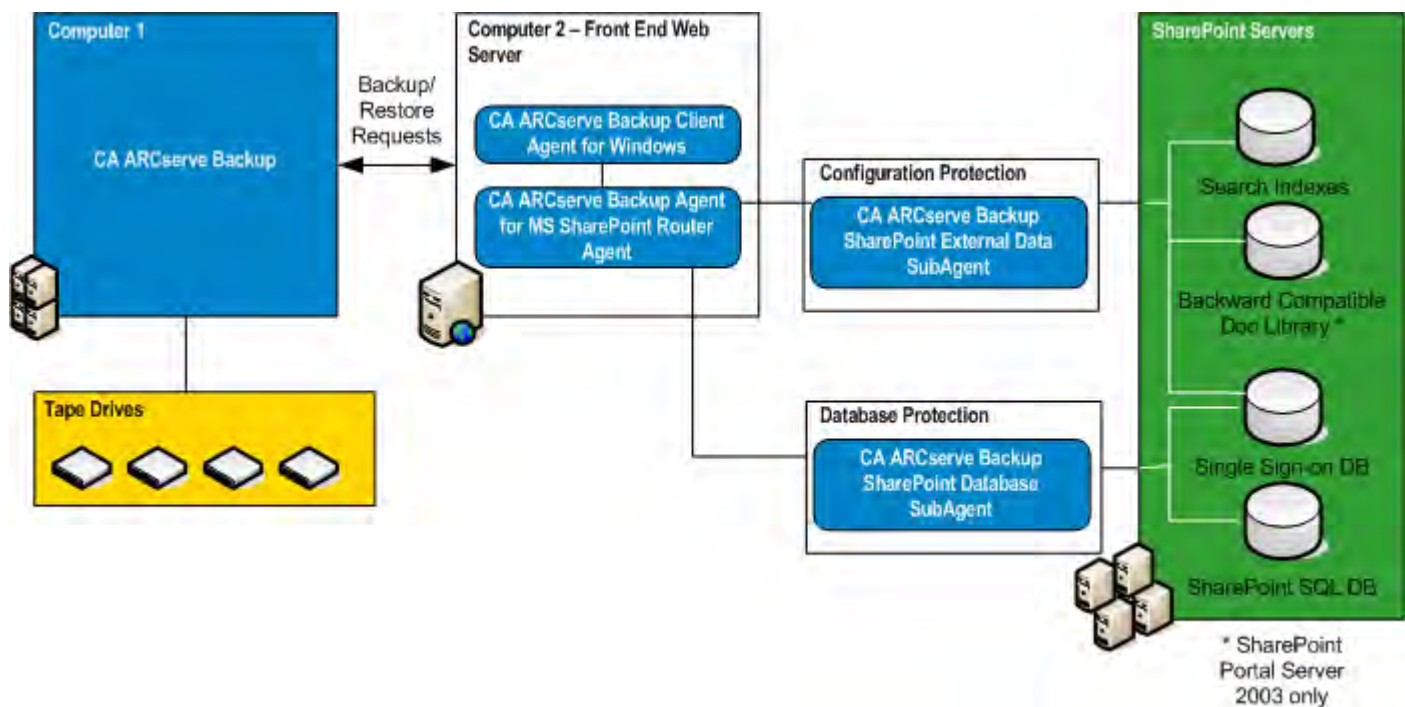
Computer 1

CA ARCserve Backup

Backup/ Restore Requests

Computer 2 – Front End Web Server

CA ARCserve Backup Client Agent for Windows

CA ARCserve Backup Agent for MS SharePoint Router Agent

Configuration Protection

CA ARCserve Backup SharePoint External Data SubAgent

Database Protection

CA ARCserve Backup SharePoint Database SubAgent

Tape Drives

SharePoint Servers

Search Indexes

Backward Compatible Doc Library *

Single Sign-on DB

SharePoint SQL DB

* SharePoint Portal Server 2003 only